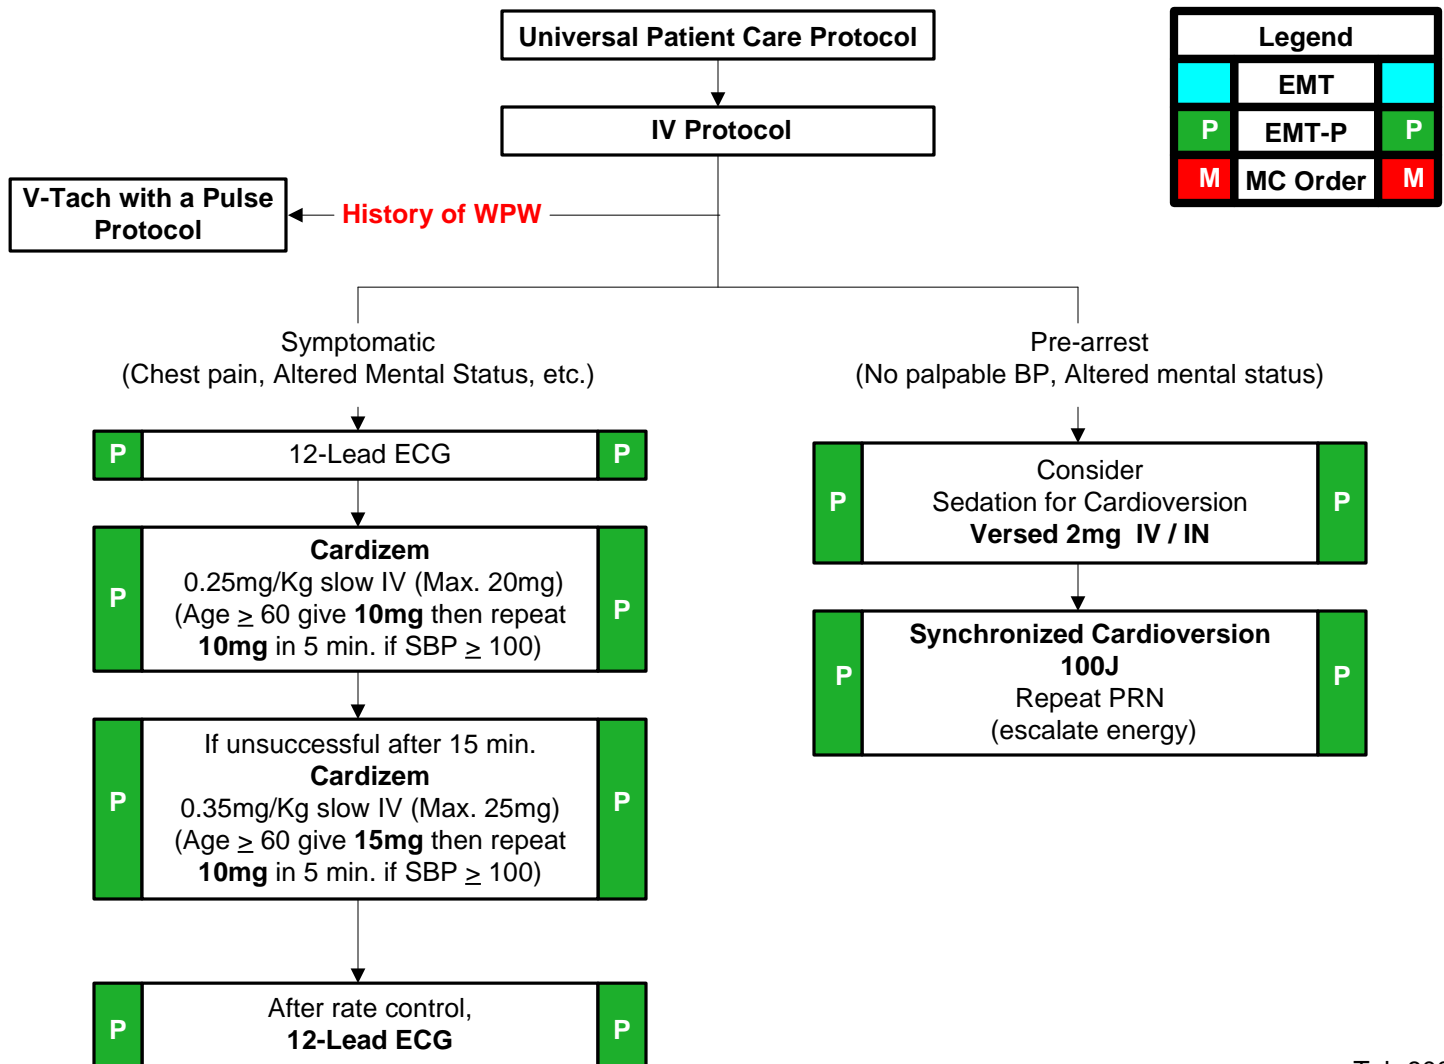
Universal Patient Care Protocol

IV Protocol

Legend

EMT

P EMT-P P

M MC Order M

V-Tach with a Pulse Protocol

History of WPW

Symptomatic
(Chest pain, Altered Mental Status, etc.)

Pre-arrest
(No palpable BP, Altered mental status)

P 12-Lead ECG P

P Cardizem
0.25mg/Kg slow IV (Max. 20mg)
(Age $\geq$ 60 give **10mg** then repeat **10mg** in 5 min. if SBP $\geq$ 100) P

P If unsuccessful after 15 min.
Cardizem
0.35mg/Kg slow IV (Max. 25mg)
(Age $\geq$ 60 give **15mg** then repeat **10mg** in 5 min. if SBP $\geq$ 100) P

P After rate control,
12-Lead ECG P

P Consider
Sedation for Cardioversion
Versed 2mg IV / IN P

P Synchronized Cardioversion
100J
Repeat PRN
(escalate energy) P

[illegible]